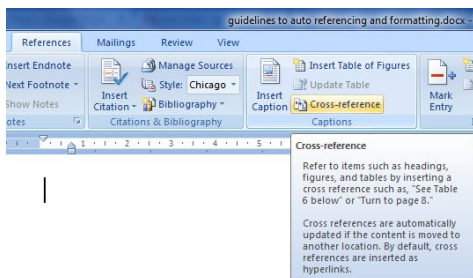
guidelines to auto referencing and formatting.docx -

References | Mailings | Review | View

Insert Endnote
Next Footnote
Show Notes
otes

Insert Citation
Manage Sources
Style: Chicago
Bibliography
Citations & Bibliography

Insert Caption
Insert Table of Figures
Update Table
Cross-reference
Captions

Mark Entry

1 · 2 · 3 · 4 · 5 ·

Cross-reference

Refer to items such as headings, figures, and tables by inserting a cross reference such as, "See Table 6 below" or "Turn to page 8."

Cross references are automatically updated if the content is moved to another location. By default, cross references are inserted as hyperlinks.